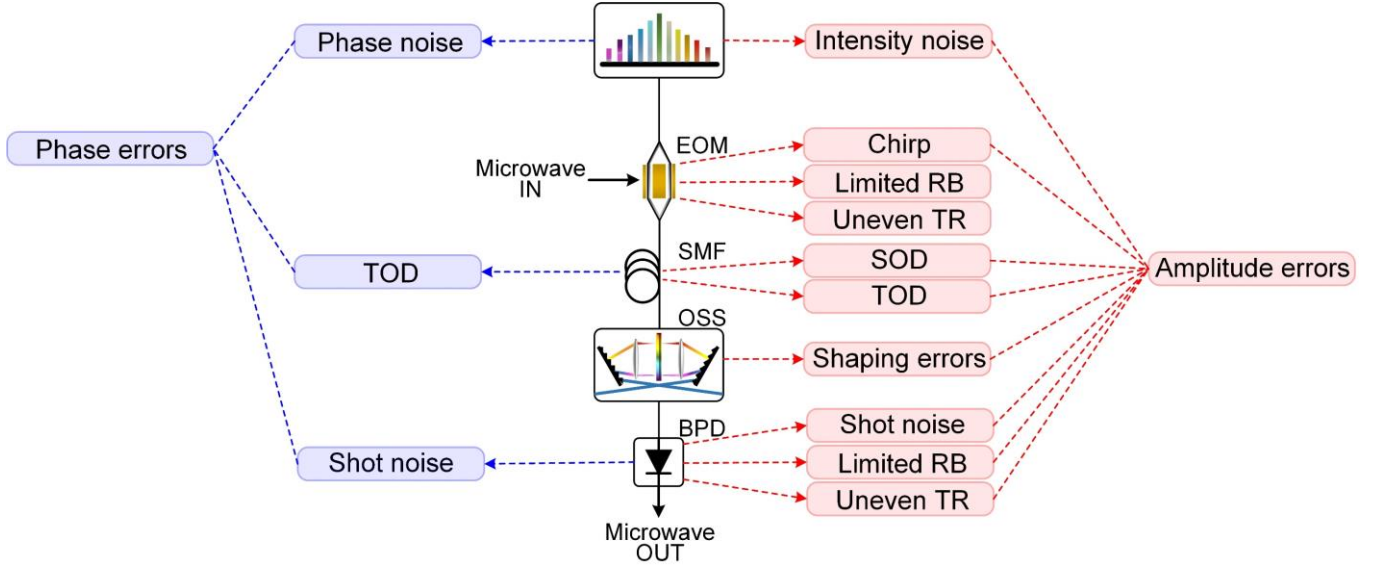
Phase noise

Intensity noise

Phase errors

EOM

Microwave IN

Chirp

Limited RB

Uneven TR

SMF

TOD

SOD

TOD

Amplitude errors

OSS

Shaping errors

BPD

Shot noise

Shot noise

Limited RB

Uneven TR

Microwave OUT